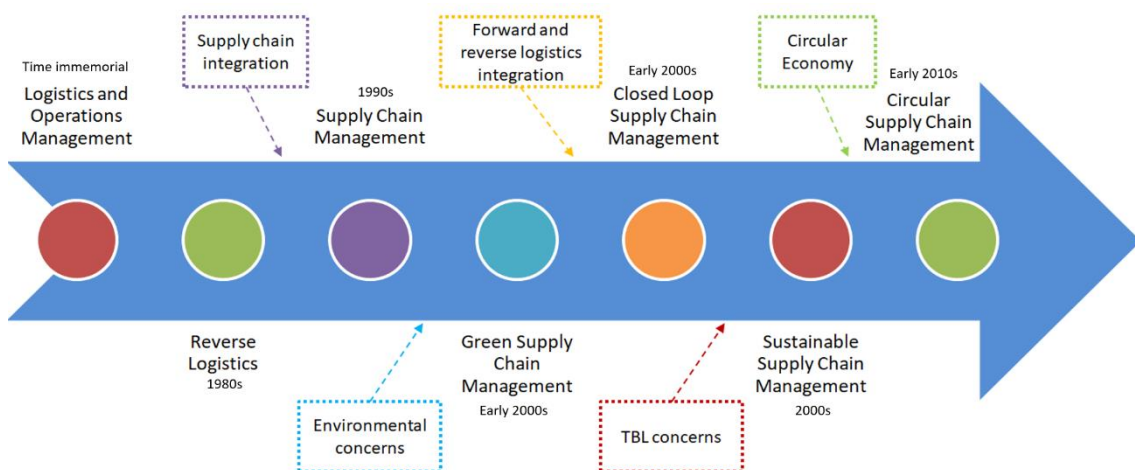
Time immemorial
Logistics and Operations Management

Supply chain integration

1990s
Supply Chain Management

Forward and reverse logistics integration

Early 2000s
Closed Loop Supply Chain Management

Circular Economy

Early 2010s
Circular Supply Chain Management

Reverse Logistics
1980s

Environmental concerns

Green Supply Chain Management
Early 2000s

TBL concerns

Sustainable Supply Chain Management
2000s